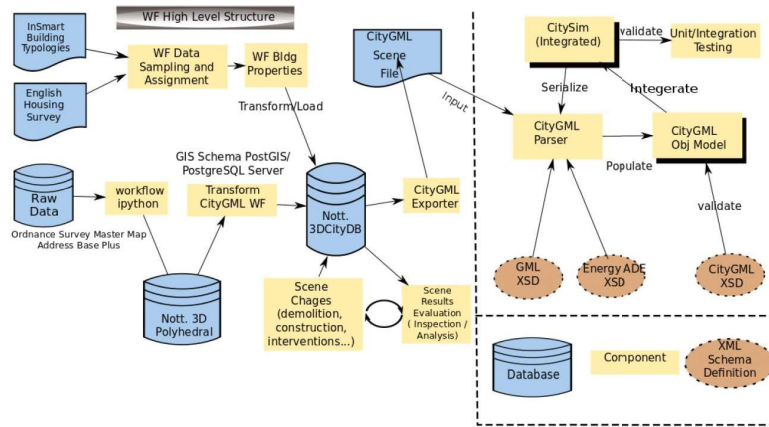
WF High Level Structure

InSmart Building Typologies

English Housing Survey

WF Data Sampling and Assignment

WF Bldg Properties

Transform/Load

CityGML Scene File

Input

CitySim (Integrated)

validate

Unit/Integration Testing

Serialize

Integerate

CityGML Parser

CityGML Obj Model

Populate

GIS Schema PostGIS/ PostgreSQL Server

Raw Data

workflow ipython

Transform CityGML WF

Nott. 3DCityDB

CityGML Exporter

validate

Ordnance Survey Master Map Address Base Plus

GML XSD

Energy ADE XSD

CityGML XSD

Nott. 3D Polyhedral

Scene Chages (demolition, construction, interventions...)

Scene Results Evaluation ( Inspection / Analysis)

Database

Component

XML Schema Definition